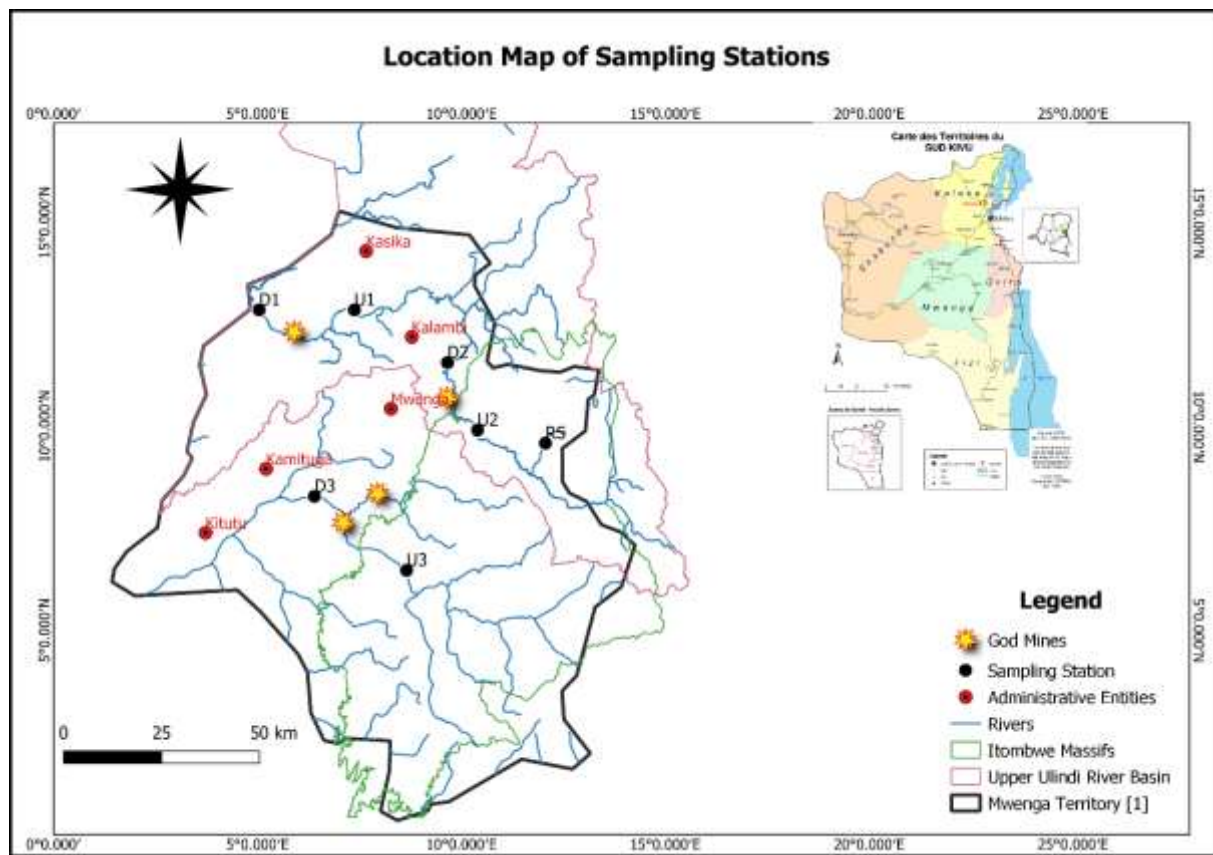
Location Map of Sampling Stations

0°0.000'
5°0.000'E
10°0.000'E
15°0.000'E
20°0.000'E
25°0.000'E

15°0.000'N
10°0.000'N
5°0.000'N

15°0.000'N
10°0.000'N
5°0.000'N

Kasika
D1
U1
Kalambi
D2
Mwenga
U2
R5
Kamituga
D3
Kitutu
U3

Carte des Territoires du SUD KIVU

Kalehe
Shabunda
Mwenga
Uvira
Fizi

0
25
50 km

Legend
God Mines
Sampling Station
Administrative Entities
Rivers
Itombwe Massifs
Upper Ulindi River Basin
Mwenga Territory [1]

0°0.000'
5°0.000'E
10°0.000'E
15°0.000'E
20°0.000'E
25°0.000'E